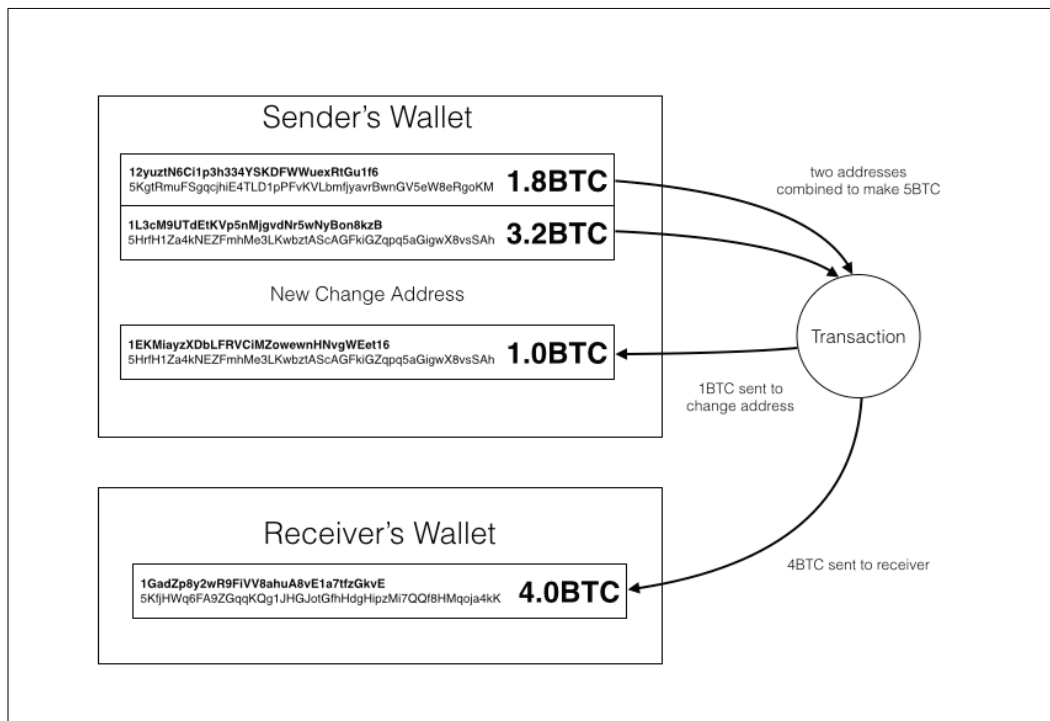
Sender's Wallet

12yuztN6Ci1p3h334YSKDFWWuexRtGu1f6
5KgtRmuFSgqcjhiE4TLD1pPFvKVLbmfjyavrBwnGV5eW8eRgoKM
1.8BTC

1L3cM9UTdEtKVp5nMjgvdNr5wNyBon8kzB
5HrfH1Za4kNEZFmhMe3LKwbztAScAGFkiGZqpq5aGigwX8vsSAh
3.2BTC

New Change Address

1EKMiayzXDbLFRVCiMZowewnHNvgWEet16
5HrfH1Za4kNEZFmhMe3LKwbztAScAGFkiGZqpq5aGigwX8vsSAh
1.0BTC

two addresses combined to make 5BTC

Transaction

1BTC sent to change address

Receiver's Wallet

1GadZp8y2wR9FiVV8ahuA8vE1a7tfzGkvE
5KfjHWq6FA9ZGqqKQg1JHGJotGfhHdgHipzMi7QQf8HMqoja4kK
4.0BTC

4BTC sent to receiver